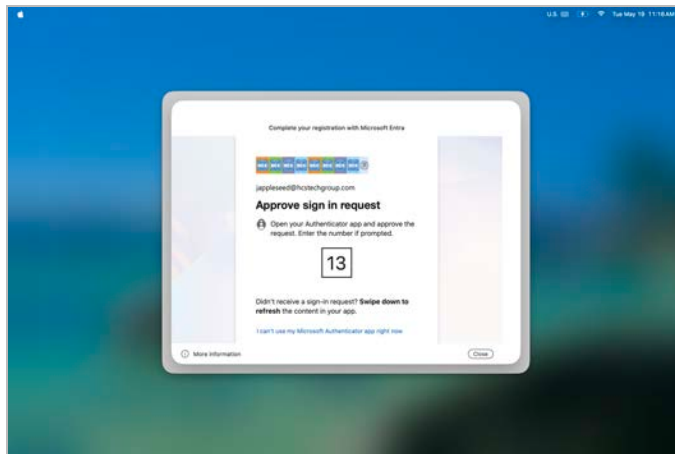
U.S. Tue May 19 11:18 AM

Complete your registration with Microsoft Entra

jappleseed@hcstechgroup.com

Approve sign in request

Open your Authenticator app and approve the request. Enter the number if prompted.

13

Didn't receive a sign-in request? **Swipe down to refresh** the content in your app.

I can't use my Microsoft Authenticator app right now

More Information

Close